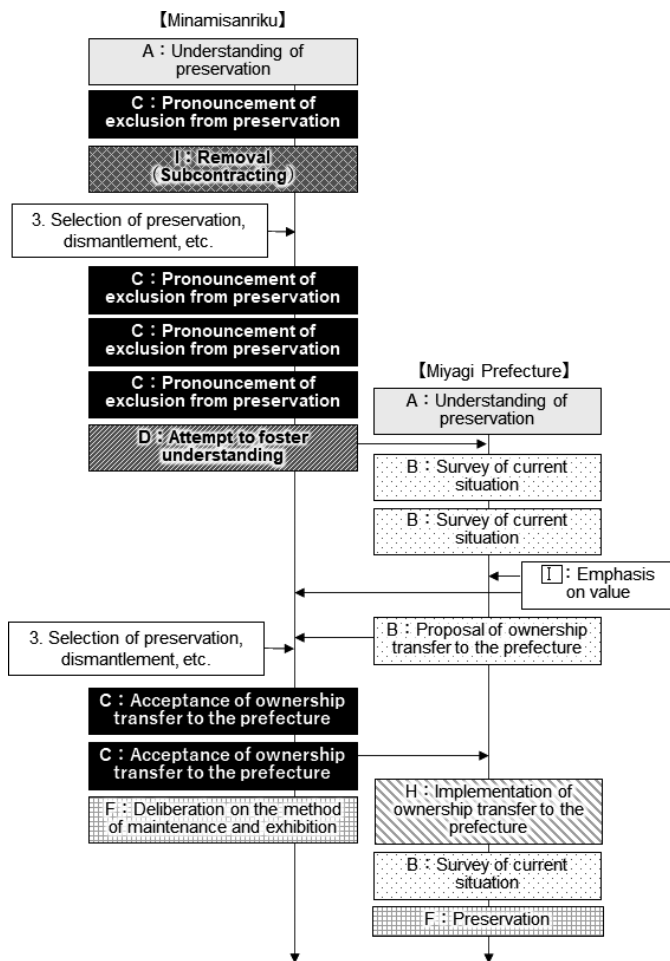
【Minamisanriku】

A：Understanding of preservation

C：Pronouncement of exclusion from preservation

I：Removal (Subcontracting)

3. Selection of preservation, dismantlement, etc.

C：Pronouncement of exclusion from preservation

C：Pronouncement of exclusion from preservation

C：Pronouncement of exclusion from preservation

D：Attempt to foster understanding

【Miyagi Prefecture】

A：Understanding of preservation

B：Survey of current situation

B：Survey of current situation

I：Emphasis on value

3. Selection of preservation, dismantlement, etc.

B：Proposal of ownership transfer to the prefecture

C：Acceptance of ownership transfer to the prefecture

C：Acceptance of ownership transfer to the prefecture

F：Deliberation on the method of maintenance and exhibition

H：Implementation of ownership transfer to the prefecture

B：Survey of current situation

F：Preservation